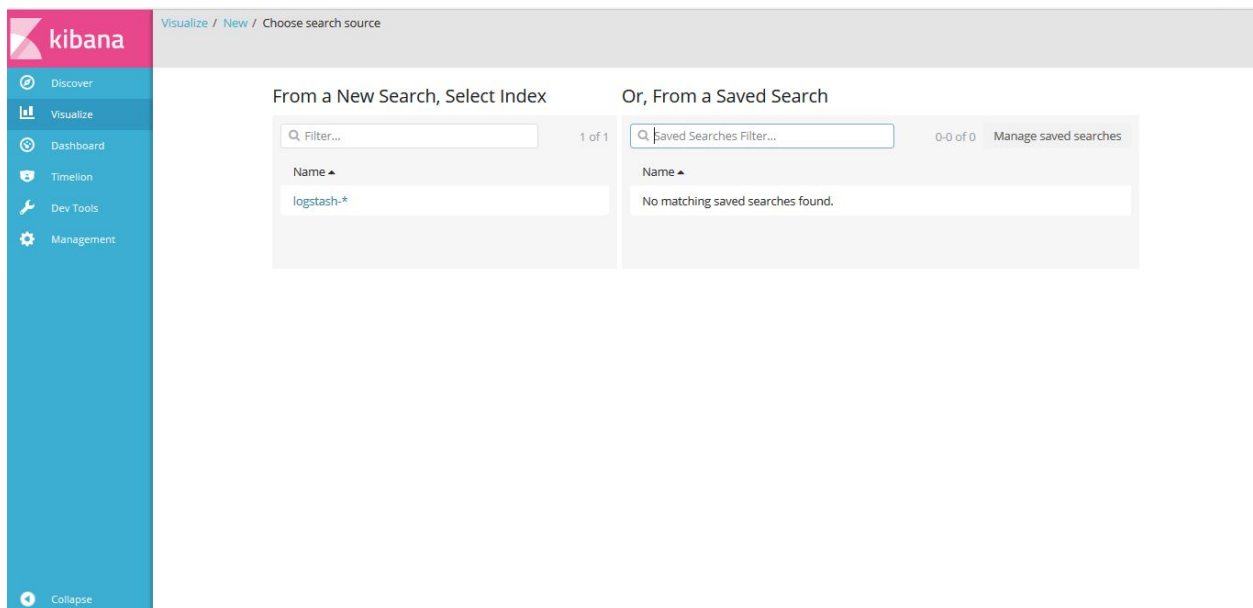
kibana

Discover
Visualize
Dashboard
Timelion
Dev Tools
Management

Collapse

Visualize / New / Choose search source

From a New Search, Select Index

Filter...

1 of 1

Name ▲

logstash-*

Or, From a Saved Search

Saved Searches Filter...

0-0 of 0

Manage saved searches

Name ▲

No matching saved searches found.